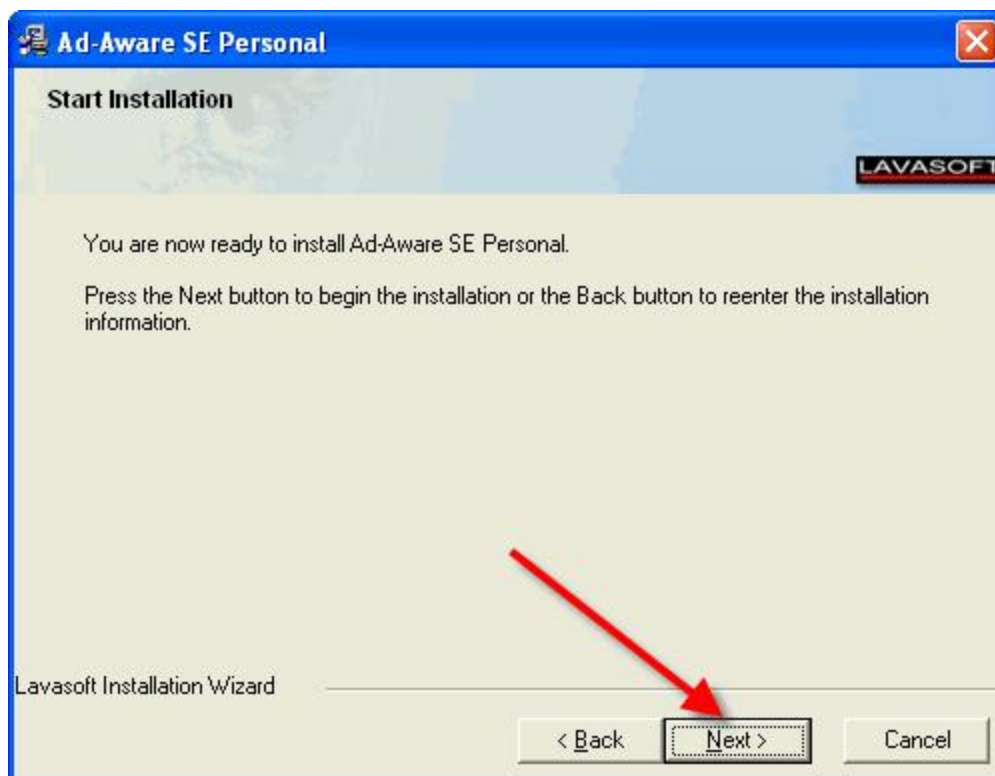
Ad-Aware SE Personal

Start Installation

LAVASOFT

You are now ready to install Ad-Aware SE Personal.

Press the Next button to begin the installation or the Back button to reenter the installation information.

Lavasoft Installation Wizard

< Back

Next >

Cancel